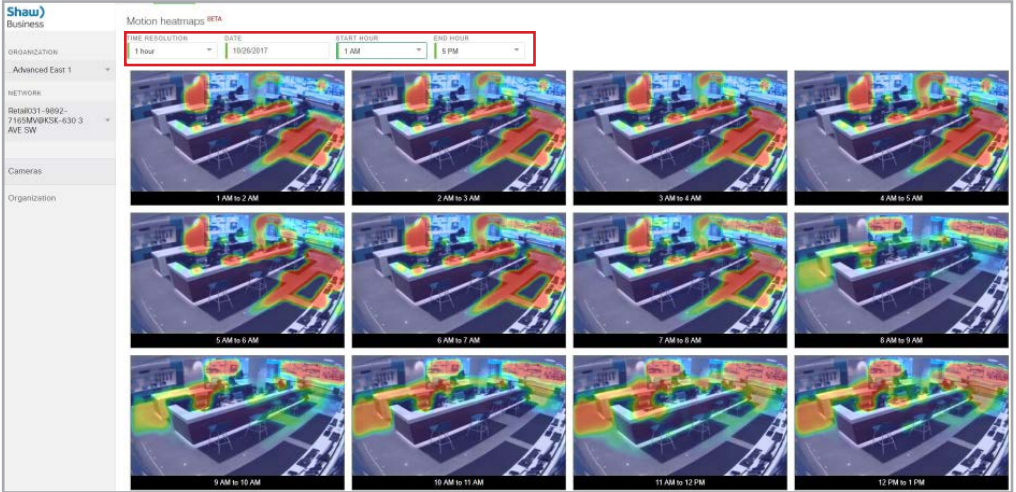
Shaw) Business

ORGANIZATION

Advanced East 1

NETWORK

Retail031-9892-7165MV@KSK-630 3 AVE SW

Cameras

Organization

Motion heatmaps BETA

TIME RESOLUTION
1 hour

DATE
10/26/2017

START HOUR
1 AM

END HOUR
5 PM

1 AM to 2 AM

2 AM to 3 AM

3 AM to 4 AM

4 AM to 5 AM

5 AM to 6 AM

6 AM to 7 AM

7 AM to 8 AM

8 AM to 9 AM

9 AM to 10 AM

10 AM to 11 AM

11 AM to 12 PM

12 PM to 1 PM